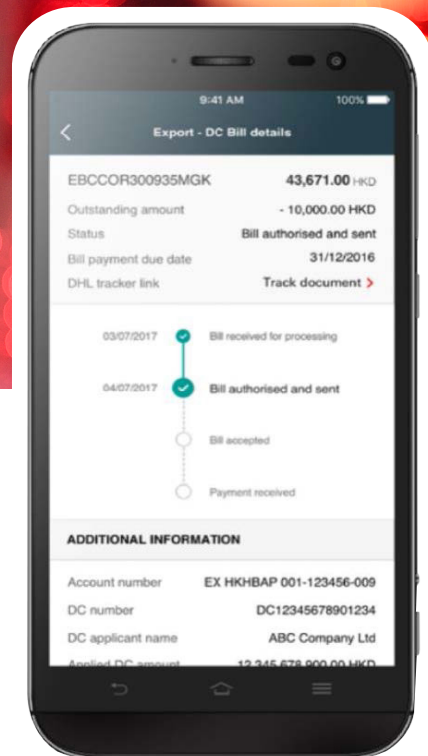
9:41 AM
100%

Export - DC Bill details

EBCCOR300935MGK
43,671.00 HKD

Outstanding amount
- 10,000.00 HKD

Status
Bill authorised and sent

Bill payment due date
31/12/2016

DHL tracker link
Track document

03/07/2017
Bill received for processing

04/07/2017
Bill authorised and sent

Bill accepted

Payment received

ADDITIONAL INFORMATION

Account number
EX HKHBAP 001-123456-009

DC number
DC12345678901234

DC applicant name
ABC Company Ltd

Applied DC amount
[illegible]